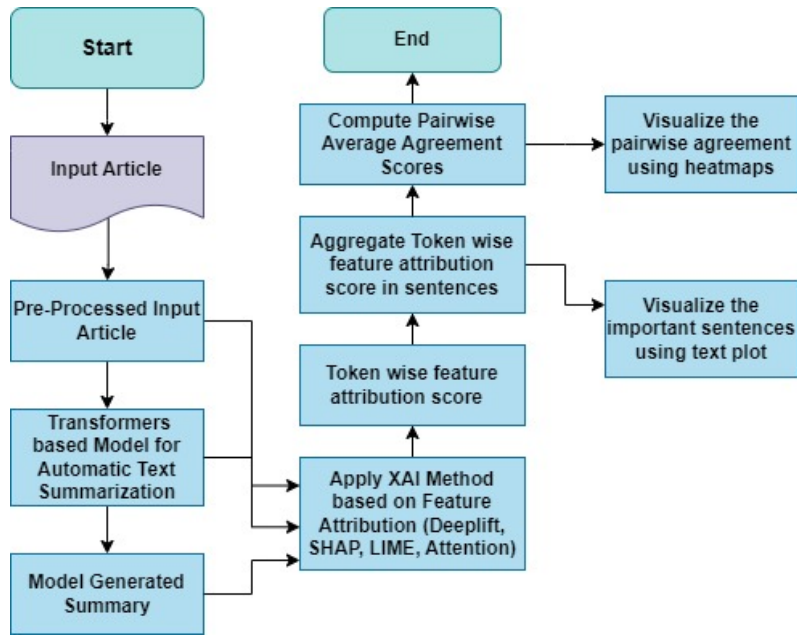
Start

Input Article

Pre-Processed Input Article

Transformers based Model for Automatic Text Summarization

Model Generated Summary

Apply XAI Method based on Feature Attribution (Deeplift, SHAP, LIME, Attention)

Token wise feature attribution score

Aggregate Token wise feature attribution score in sentences

Compute Pairwise Average Agreement Scores

End

Visualize the pairwise agreement using heatmaps

Visualize the important sentences using text plot